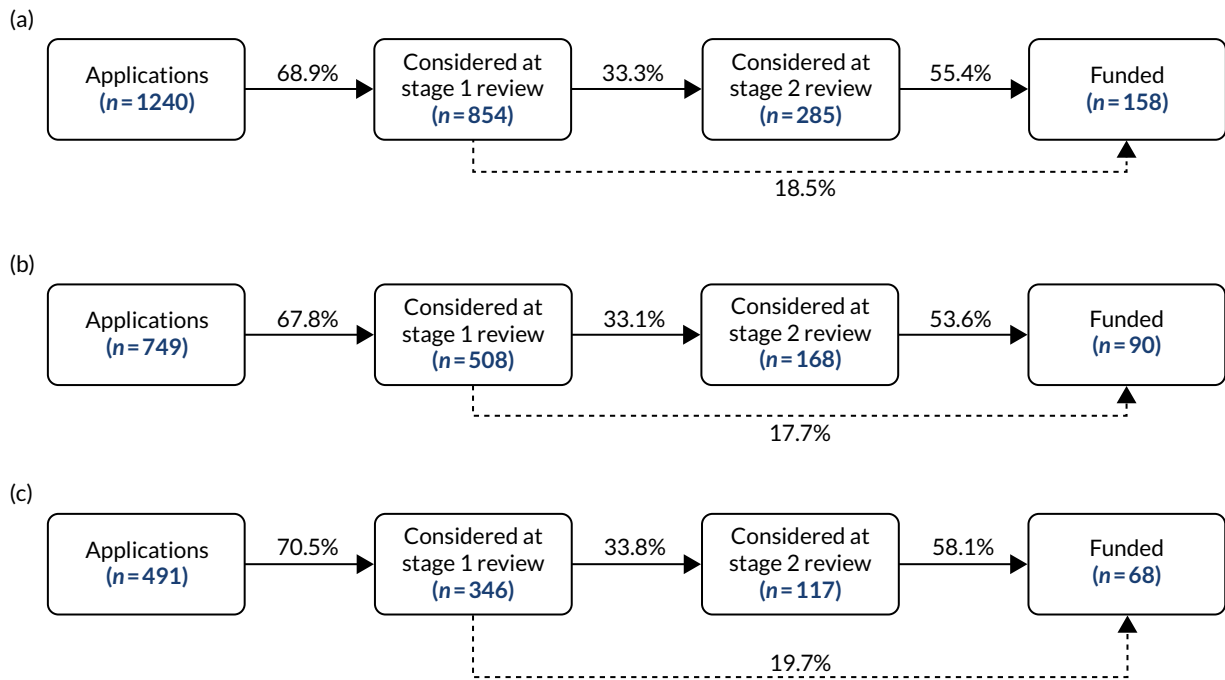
(a)

Applications ($n$ = 1240)

68.9%

Considered at stage 1 review ($n$ = 854)

33.3%

Considered at stage 2 review ($n$ = 285)

55.4%

Funded ($n$ = 158)

18.5%

(b)

Applications ($n$ = 749)

67.8%

Considered at stage 1 review ($n$ = 508)

33.1%

Considered at stage 2 review ($n$ = 168)

53.6%

Funded ($n$ = 90)

17.7%

(c)

Applications ($n$ = 491)

70.5%

Considered at stage 1 review ($n$ = 346)

33.8%

Considered at stage 2 review ($n$ = 117)

58.1%

Funded ($n$ = 68)

19.7%